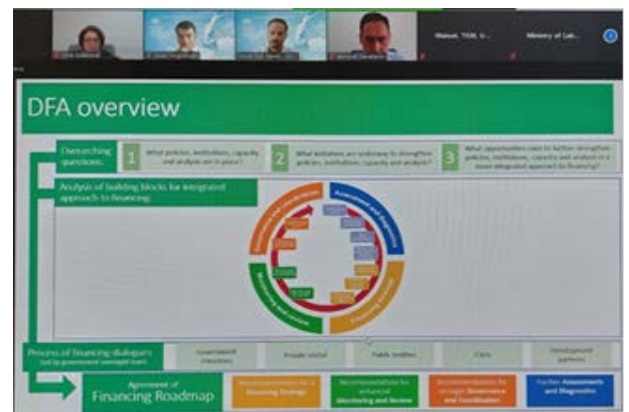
Manuel, TNM, U...

Ministry of Lab...

DFA overview

Overarching questions

1 What policies, institutions, capacity and analysis are in place?

2 What initiatives are underway to strengthen policies, institutions, capacity and analysis?

3 What opportunities exist to further strengthen policies, institutions, capacity and analysis in a more integrated approach to financing?

Analysis of building blocks for integrated approach to financing

Assessment and diagnostics

Financing strategy

Monitoring and review

Governance and coordination

Process of financing dialogues (led by government oversight team)

Government ministries

Private sector

Public entities

CSOs

Development partners

Agreement of Financing Roadmap

Recommendations for a Financing Strategy

Recommendations for enhanced Monitoring and Review

Recommendations for stronger Governance and Coordination

Further Assessments and Diagnostics